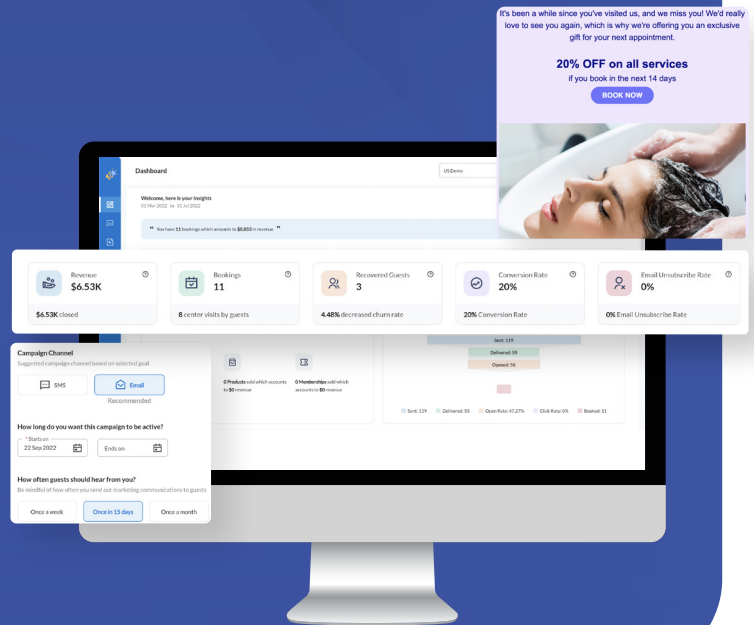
It's been a while since you've visited us, and we miss you! We'd really love to see you again, which is why we're offering you an exclusive gift for your next appointment.

20% OFF on all services
if you book in the next 14 days

BOOK NOW

Dashboard

US Demo

Welcome, here is your insights
01 Mar 2022 to 31 Jul 2022

" You have 11 bookings which amounts to $6,853 in revenue "

Revenue
$6.53K
$6.53K closed

Bookings
11
8 center visits by guests

Recovered Guests
3
4.48% decreased churn rate

Conversion Rate
20%
20% Conversion Rate

Email Unsubscribe Rate
0%
0% Email Unsubscribe Rate

Campaign Channel
Suggested campaign channel based on selected goal

SMS
Email
Recommended

How long do you want this campaign to be active?
Starts on
22 Sep 2022
Ends on

How often guests should hear from you?
Be mindful of how often you send out marketing communications to guests

Once a week
Once in 15 days
Once a month

0 Products sold which accounts to $0 revenue
0 Memberships sold which accounts to $0 revenue

Sent: 119
Delivered: 58
Opened: 56

Sent: 119 Delivered: 58 Open Rate: 47.27% Click Rate: 0% Booked: 11